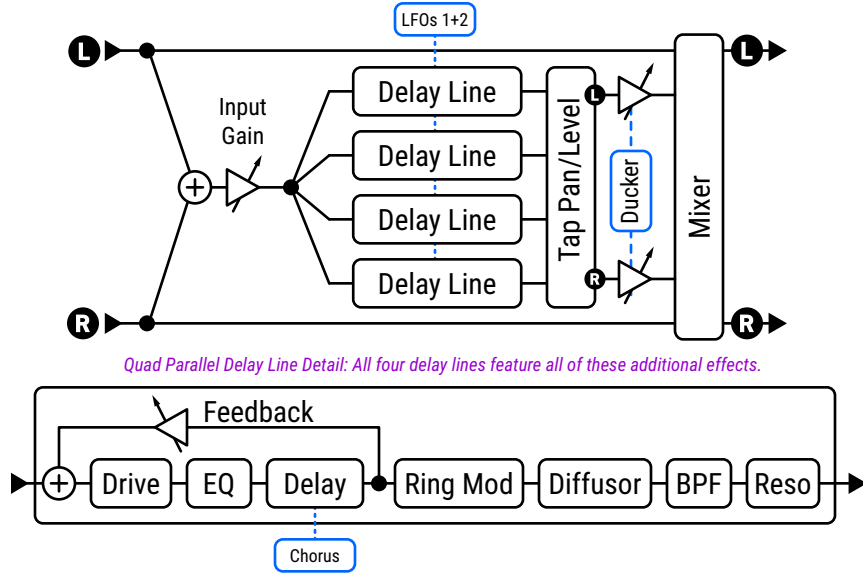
LFOs 1+2

L

Input Gain

Delay Line

Delay Line

Delay Line

Delay Line

Tap Pan/Level

L

R

Ducker

Mixer

L

R

R

Quad Parallel Delay Line Detail: All four delay lines feature all of these additional effects.

Feedback

+

Drive

EQ

Delay

Ring Mod

Diffusor

BPF

Reso

Chorus